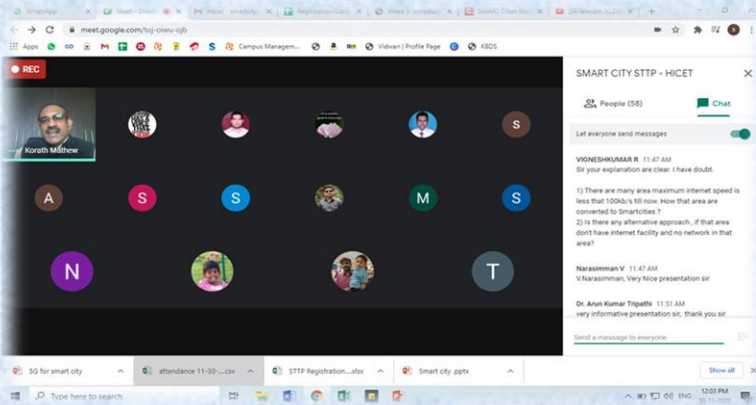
WhatsApp | Meet - SMART | Inbox - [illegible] | Registration Cont | Week 1: Introducti | SMART Cities Miss | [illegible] Session Supp | +

meet.google.com/txj-oiwu-cjb

Apps | Campus Managem... | Vidwan | Profile Page | KBDS

REC

Korath Mathew

S

A

S

S

M

S

N

T

SMART CITY STTP - HICET

People (58)

Chat

Let everyone send messages

VIGNESHKUMAR R 11:47 AM
Sir your explanation are clear. I have doubt.

1) There are many area maximum internet speed is less that 100kb/s till now. How that area are converted to Smartcities ?
2) Is there any alternative approach , if that area don't have internet facility and no network in that area?

Narasimman V 11:47 AM
V.Narasimman, Very Nice presentation sir

Dr. Arun Kumar Tripathi 11:51 AM
very informative presentation sir, thank you sir

Send a message to everyone

5G for smart city

attendance 11-30-....csv

STTP Registration....xlsx

Smart city .pptx

Show all

Type here to search

ENG

12:03 PM
30-11-2020